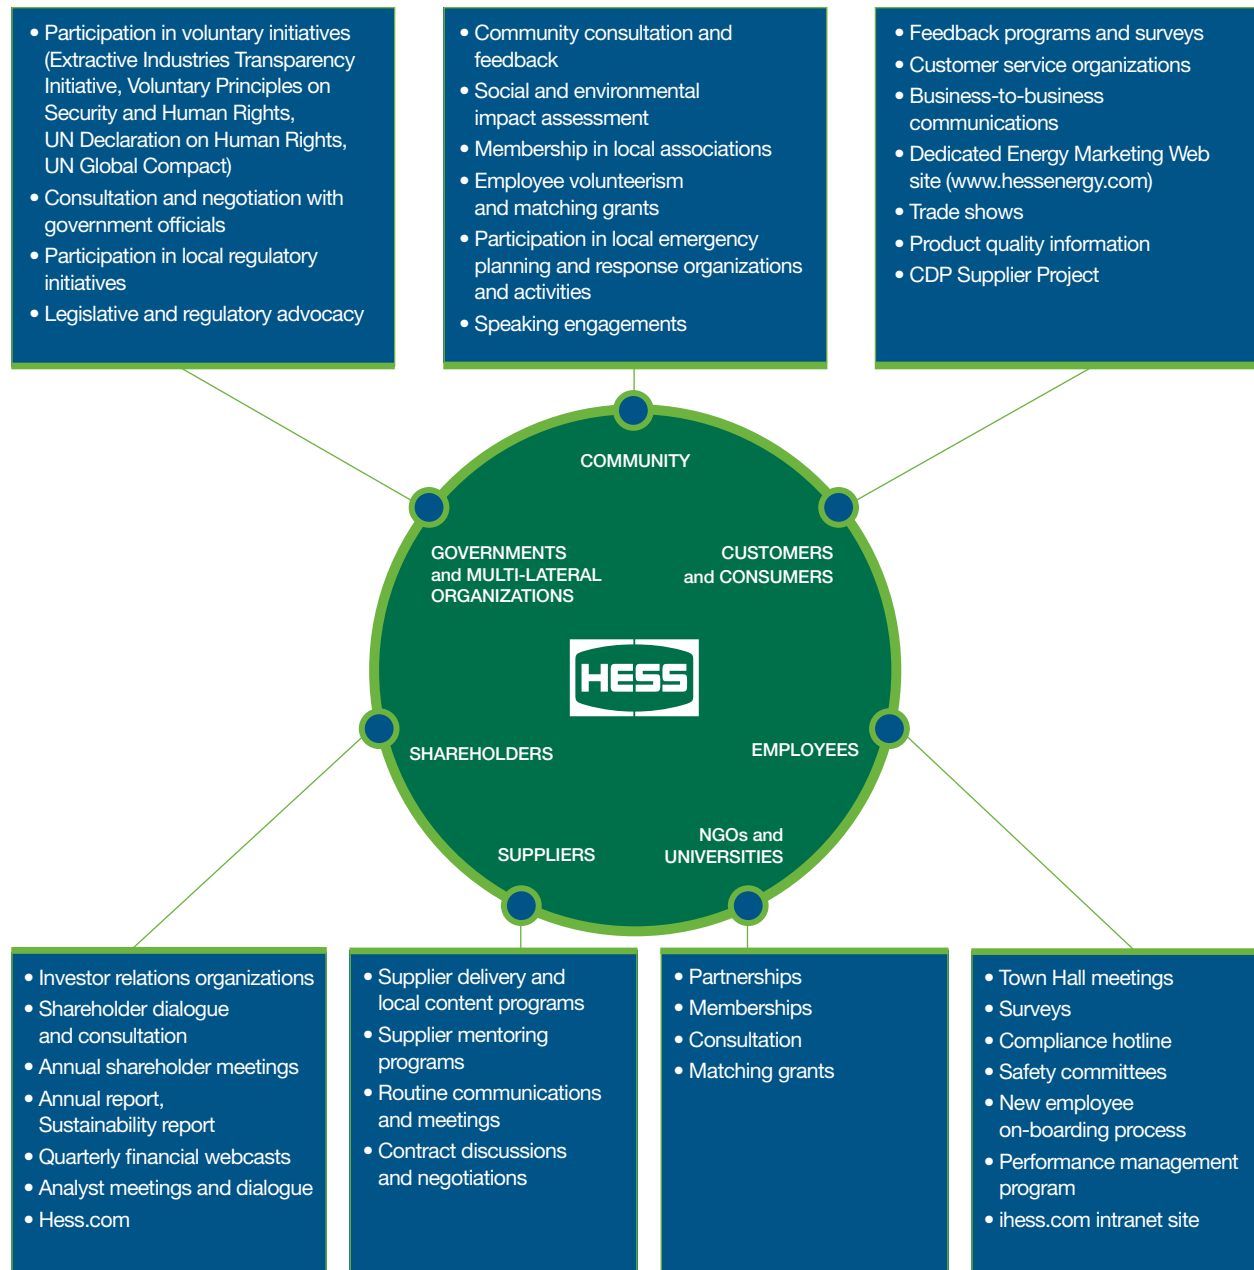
• Participation in voluntary initiatives (Extractive Industries Transparency Initiative, Voluntary Principles on Security and Human Rights, UN Declaration on Human Rights, UN Global Compact)
• Consultation and negotiation with government officials
• Participation in local regulatory initiatives
• Legislative and regulatory advocacy

• Community consultation and feedback
• Social and environmental impact assessment
• Membership in local associations
• Employee volunteerism and matching grants
• Participation in local emergency planning and response organizations and activities
• Speaking engagements

• Feedback programs and surveys
• Customer service organizations
• Business-to-business communications
• Dedicated Energy Marketing Web site (www.hessenergy.com)
• Trade shows
• Product quality information
• CDP Supplier Project

COMMUNITY

GOVERNMENTS and MULTI-LATERAL ORGANIZATIONS

CUSTOMERS and CONSUMERS

HESS

SHAREHOLDERS

EMPLOYEES

SUPPLIERS

NGOs and UNIVERSITIES

• Investor relations organizations
• Shareholder dialogue and consultation
• Annual shareholder meetings
• Annual report, Sustainability report
• Quarterly financial webcasts
• Analyst meetings and dialogue
• Hess.com

• Supplier delivery and local content programs
• Supplier mentoring programs
• Routine communications and meetings
• Contract discussions and negotiations

• Partnerships
• Memberships
• Consultation
• Matching grants

• Town Hall meetings
• Surveys
• Compliance hotline
• Safety committees
• New employee on-boarding process
• Performance management program
• ihess.com intranet site